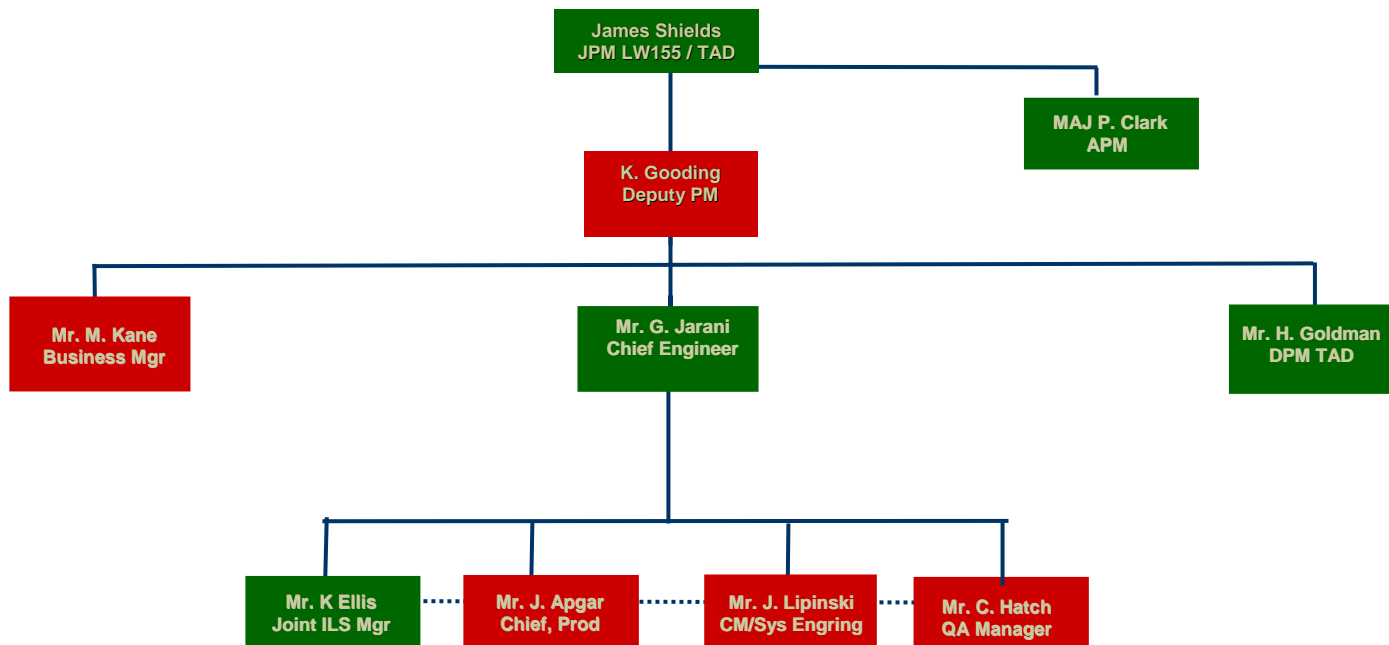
James Shields
JPM LW155 / TAD

MAJ P. Clark
APM

K. Gooding
Deputy PM

Mr. M. Kane
Business Mgr

Mr. G. Jarani
Chief Engineer

Mr. H. Goldman
DPM TAD

Mr. K Ellis
Joint ILS Mgr

Mr. J. Apgar
Chief, Prod

Mr. J. Lipinski
CM/Sys Engring

Mr. C. Hatch
QA Manager